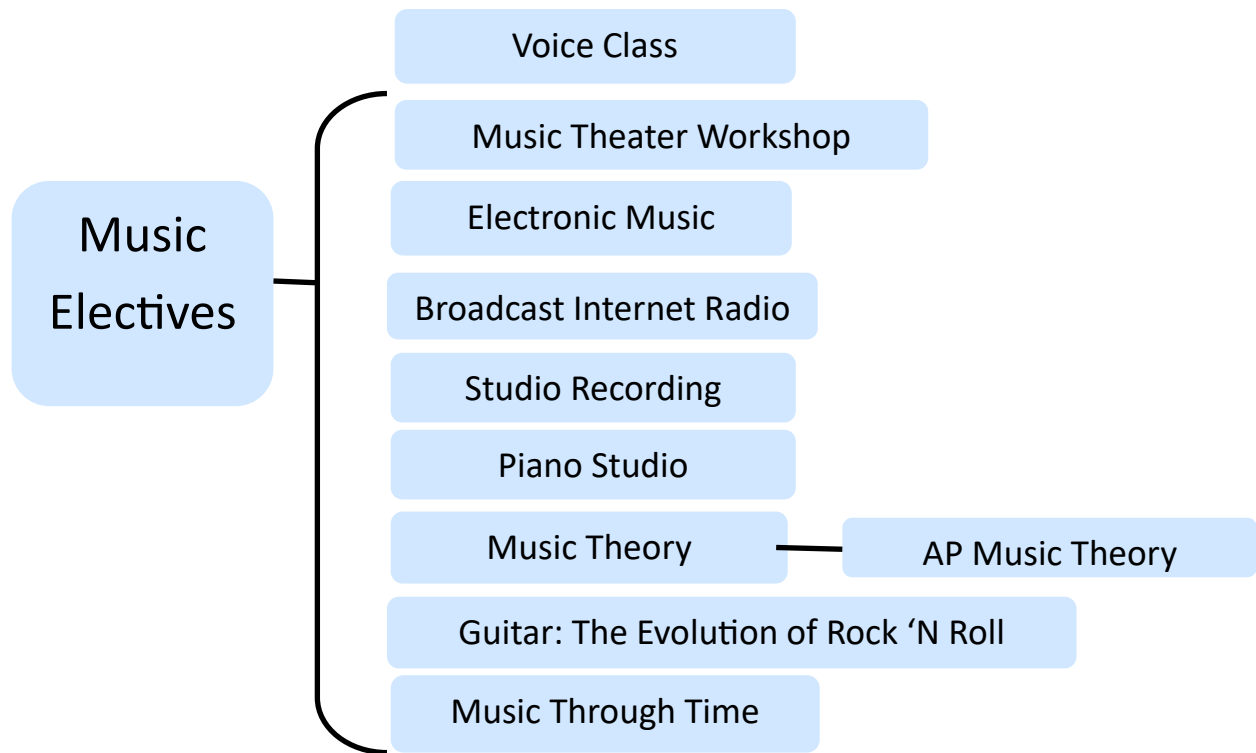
Music Electives

Voice Class

Music Theater Workshop

Electronic Music

Broadcast Internet Radio

Studio Recording

Piano Studio

Music Theory

AP Music Theory

Guitar: The Evolution of Rock ‘N Roll

Music Through Time